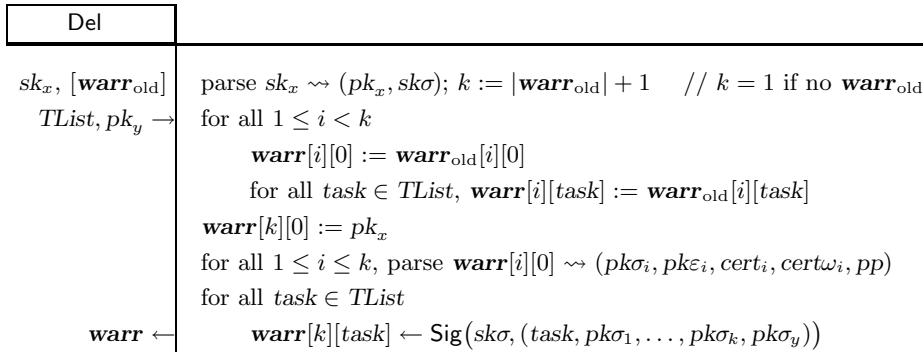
Del

$sk_x$, $[\boldsymbol{warr}_{\text{old}}]$ $TList, pk_y \rightarrow$

parse $sk_x \rightsquigarrow (pk_x, sk\sigma)$; $k := |\boldsymbol{warr}_{\text{old}}| + 1$ // $k = 1$ if no $\boldsymbol{warr}_{\text{old}}$

for all $1 \leq i < k$

$\boldsymbol{warr}[i][0] := \boldsymbol{warr}_{\text{old}}[i][0]$

for all $task \in TList$, $\boldsymbol{warr}[i][task] := \boldsymbol{warr}_{\text{old}}[i][task]$

$\boldsymbol{warr}[k][0] := pk_x$

for all $1 \leq i \leq k$, parse $\boldsymbol{warr}[i][0] \rightsquigarrow (pk\sigma_i, pk\varepsilon_i, cert_i, cert\omega_i, pp)$

for all $task \in TList$

$\boldsymbol{warr} \leftarrow$ $\boldsymbol{warr}[k][task] \leftarrow \mathsf{Sig}(sk\sigma, (task, pk\sigma_1, \ldots, pk\sigma_k, pk\sigma_y))$